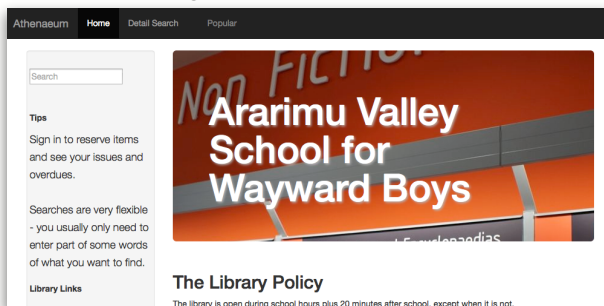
Athenaeum Home Detail Search Popular

Search

Tips

Sign in to reserve items and see your issues and overdues.

Searches are very flexible - you usually only need to enter part of some words of what you want to find.

Library Links

Non Fictio

Ararimu Valley School for Wayward Boys

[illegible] Encyclopaedias

The Library Policy

The library is open during school hours plus 20 minutes after school, except when it is not.